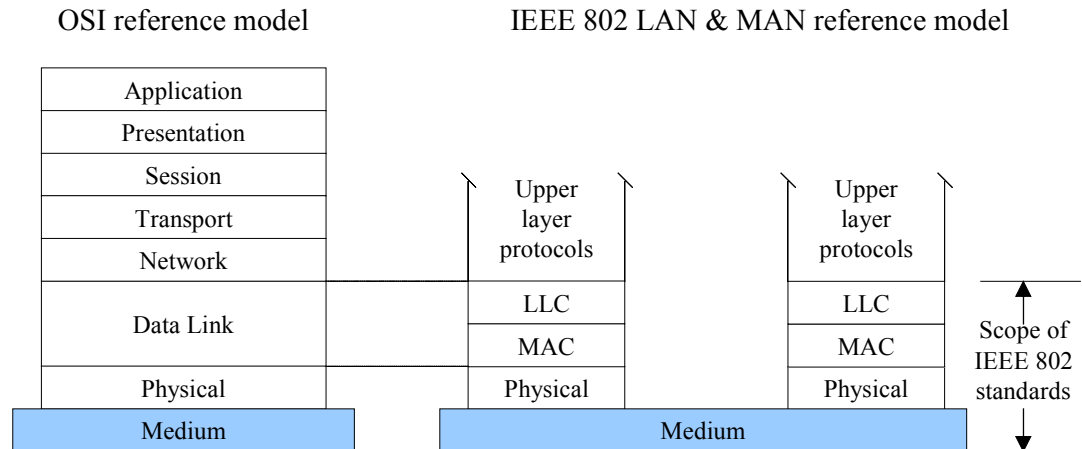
OSI reference model

IEEE 802 LAN & MAN reference model

Application
Presentation
Session
Transport
Network
Data Link
Physical
Medium

Upper layer protocols
LLC
MAC
Physical

Upper layer protocols
LLC
MAC
Physical

Medium

Scope of IEEE 802 standards